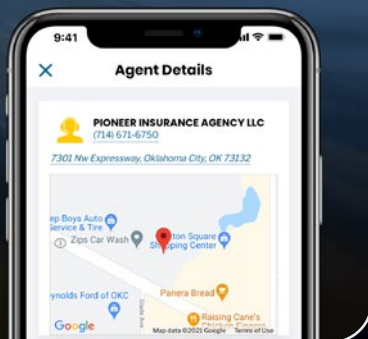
9:41

Agent Details

PIONEER INSURANCE AGENCY LLC
(714) 671-6750

7301 Nw Expressway, Oklahoma City, OK 73132

ep Boys Auto Service & Tire
Zips Car Wash
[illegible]ton Square Sh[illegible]pping Center
Panera Bread
ynolds Ford of OKC
Raising Cane's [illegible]
Google
Map data ©2021 Google Terms of Use